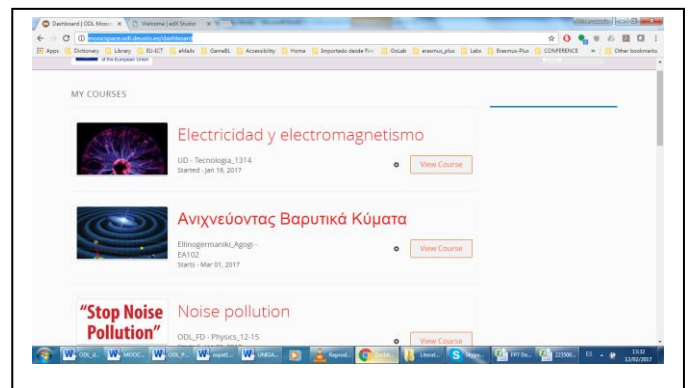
Dashboard | ODL Moocs × | Welcome | edX Studio ×

moocspace.odl.deusto.es/dashboard

Apps | Dictionary | Library | EU-ICT | eMails | GameBL | Accessibility | Home | Importado desde Fire | GoLab | erasmus_plus | Labs | Erasmus-Plus | CONFERENCE | » | Other bookmarks

of the European Union

MY COURSES

Electricidad y electromagnetismo

UD - Tecnologia_1314
Started - Jan 18, 2017

View Course

Ανιχνεύοντας Βαρυτικά Κύματα

Ellinogermaniki_Agogi - EA102
Starts - Mar 01, 2017

View Course

"Stop Noise Pollution"

Noise pollution

ODL_FD - Physics_12-15

View Course

ODL_d... | MOOC... | ODL_P... | espaO... | UNESA... | Reprod... | Tachi... | Literat... | Skype... | FPT De... | 221500... | ES | 13:32 12/02/2017